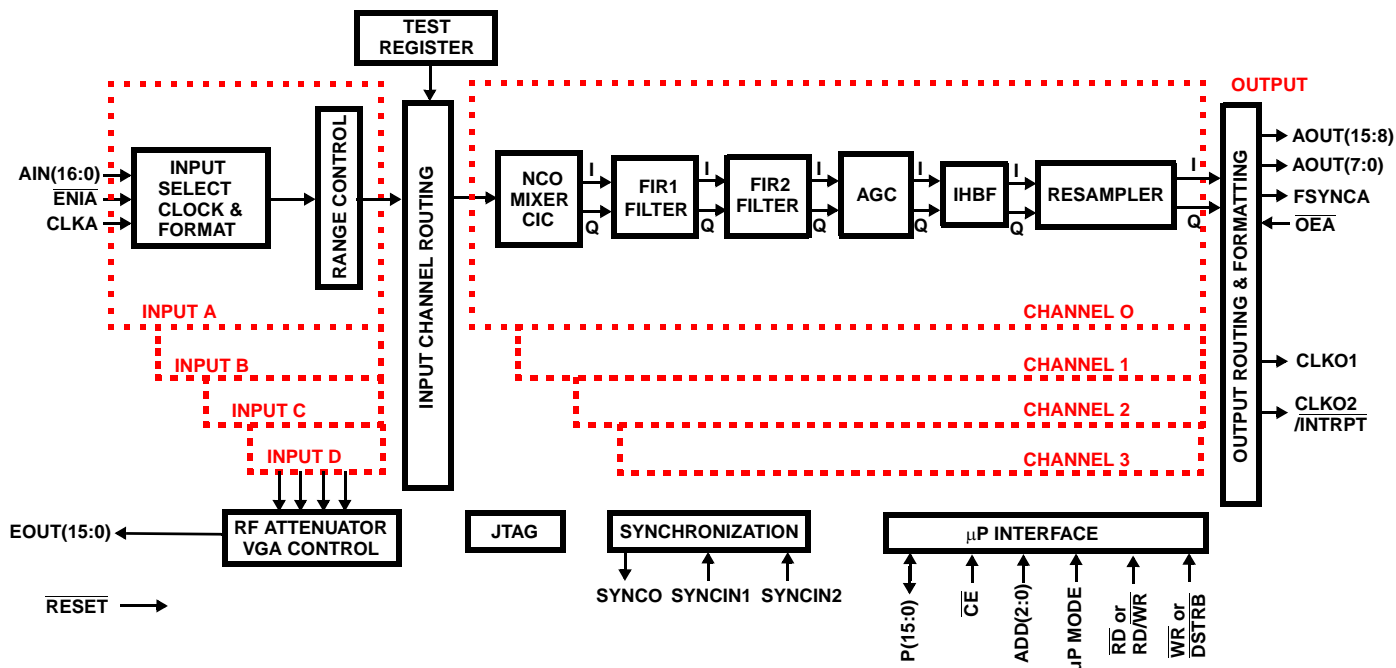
TEST REGISTER

OUTPUT

AIN(16:0)
$\overline{ENIA}$
CLKA

INPUT SELECT CLOCK & FORMAT

RANGE CONTROL

INPUT CHANNEL ROUTING

NCO MIXER CIC
I
Q
FIR1 FILTER
I
Q
FIR2 FILTER
I
Q
AGC
I
Q
IHBF
I
Q
RESAMPLER
I
Q

OUTPUT ROUTING & FORMATTING

AOUT(15:8)
AOUT(7:0)
FSYNCA
$\overline{OEA}$

INPUT A
INPUT B
INPUT C
INPUT D

CHANNEL O
CHANNEL 1
CHANNEL 2
CHANNEL 3

CLKO1
CLKO2 /INTRPT

EOUT(15:0)
RF ATTENUATOR VGA CONTROL

JTAG

SYNCHRONIZATION
SYNCO SYNCIN1 SYNCIN2

μP INTERFACE
P(15:0)
$\overline{CE}$
ADD(2:0)
μP MODE
$\overline{RD}$ or RD/$\overline{WR}$
$\overline{WR}$ or DSTRB

$\overline{RESET}$